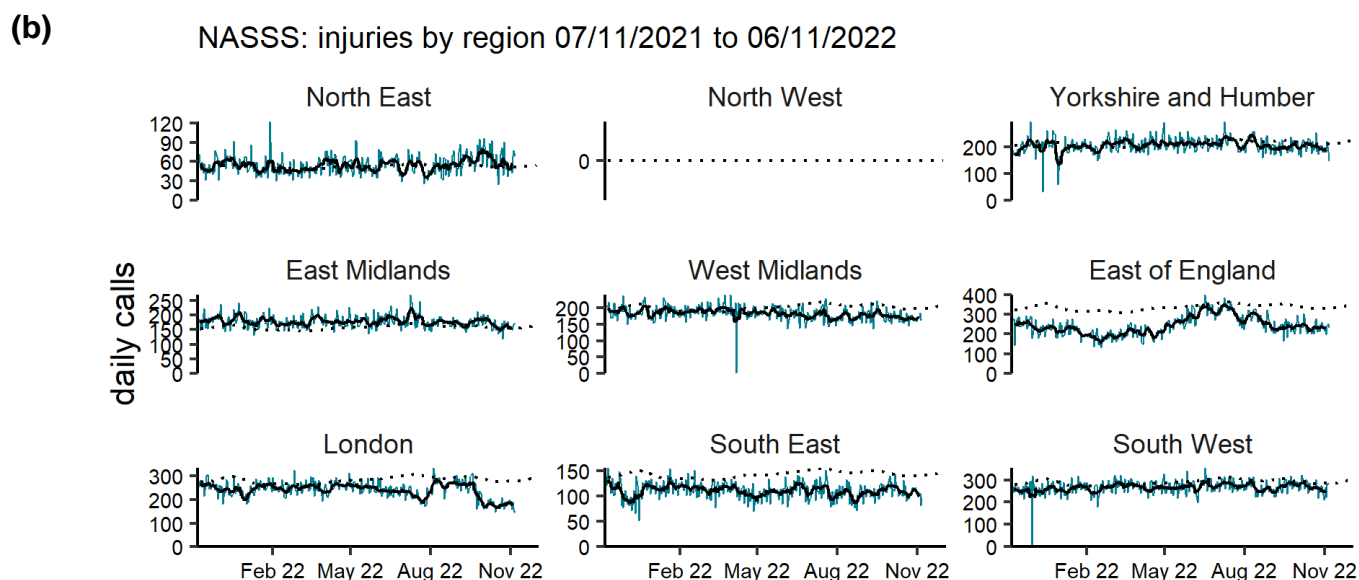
(b)

NASSS: injuries by region 07/11/2021 to 06/11/2022

daily calls

North East
120
90
60
30
0

North West
0

Yorkshire and Humber
200
100
0

East Midlands
250
200
150
100
50
0

West Midlands
200
150
100
50
0

East of England
400
300
200
100
0

London
300
200
100
0
Feb 22 May 22 Aug 22 Nov 22

South East
150
100
50
0
Feb 22 May 22 Aug 22 Nov 22

South West
300
200
100
0
Feb 22 May 22 Aug 22 Nov 22